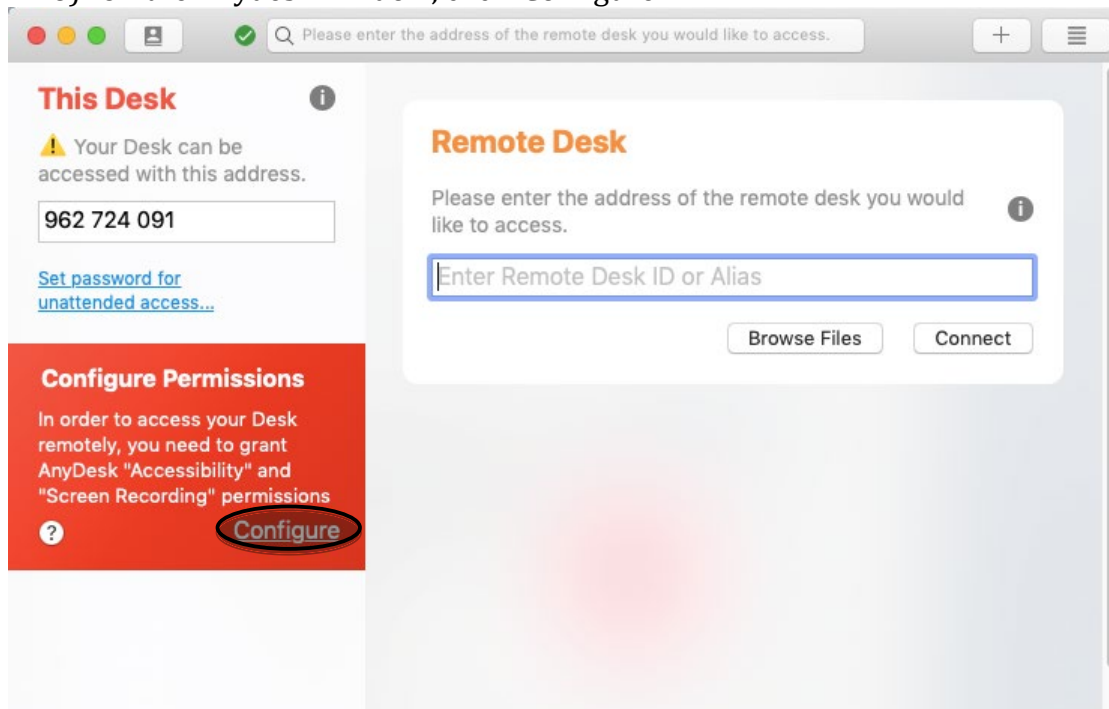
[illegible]

Please enter the address of the remote desk you would like to access.

+

This Desk

Your Desk can be accessed with this address.

962 724 091

Set password for unattended access...

Configure Permissions

In order to access your Desk remotely, you need to grant AnyDesk "Accessibility" and "Screen Recording" permissions

?

Configure

Remote Desk

Please enter the address of the remote desk you would like to access.

Enter Remote Desk ID or Alias

Browse Files

Connect